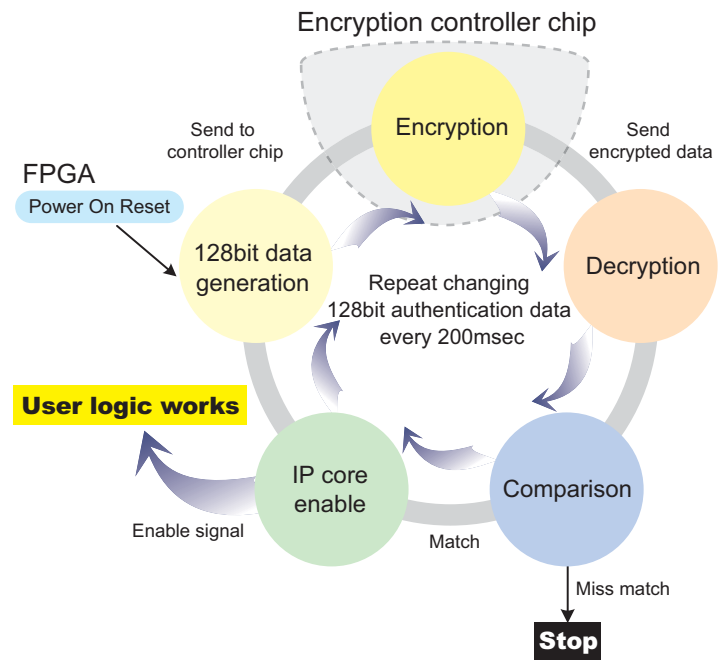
Encryption controller chip

Send to controller chip

Encryption

Send encrypted data

FPGA

Power On Reset

128bit data generation

Repeat changing 128bit authentication data every 200msec

Decryption

User logic works

IP core enable

Comparison

Enable signal

Match

Miss match

Stop